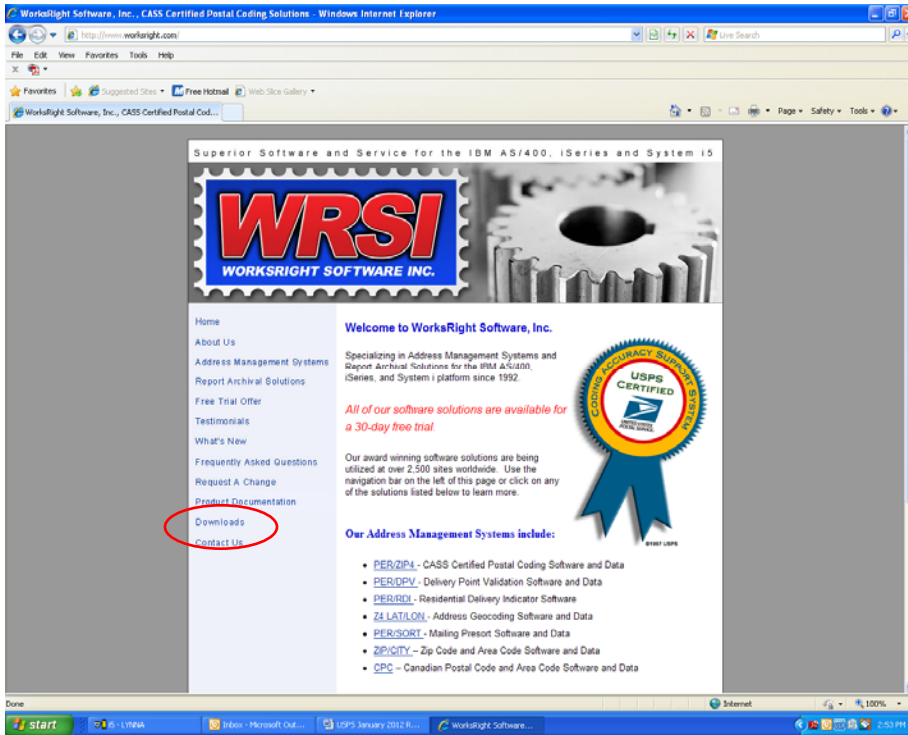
WorksRight Software, Inc., CASS Certified Postal Coding Solutions - Windows Internet Explorer

http://www.worksright.com/

Live Search

File Edit View Favorites Tools Help

Favorites Suggested Sites Free Hotmail Web Slice Gallery

WorksRight Software, Inc., CASS Certified Postal Cod...

Page Safety Tools

Superior Software and Service for the IBM AS/400, iSeries and System i5

WRSI
WORKSRIGHT SOFTWARE INC.

Home
About Us
Address Management Systems
Report Archival Solutions
Free Trial Offer
Testimonials
What's New
Frequently Asked Questions
Request A Change
Product Documentation
Downloads
Contact Us

Welcome to WorksRight Software, Inc.

Specializing in Address Management Systems and Report Archival Solutions for the IBM AS/400, iSeries, and System i platform since 1992.

All of our software solutions are available for a 30-day free trial.

Our award winning software solutions are being utilized at over 2,500 sites worldwide. Use the navigation bar on the left of this page or click on any of the solutions listed below to learn more.

CODING ACCURACY SUPPORT SYSTEM
USPS CERTIFIED
UNITED STATES POSTAL SERVICE
©1997 USPS

Our Address Management Systems include:

- PER/ZIP4 - CASS Certified Postal Coding Software and Data
- PER/DPV - Delivery Point Validation Software and Data
- PER/RDI - Residential Delivery Indicator Software
- Z4 LAT/LON - Address Geocoding Software and Data
- PER/SORT - Mailing Presort Software and Data
- ZIP/CITY – Zip Code and Area Code Software and Data
- CPC – Canadian Postal Code and Area Code Software and Data

Done
Internet
100%

start
5 - LYNNA
Inbox - Microsoft Out...
USPS January 2012 R...
WorksRight Software...
2:53 PM